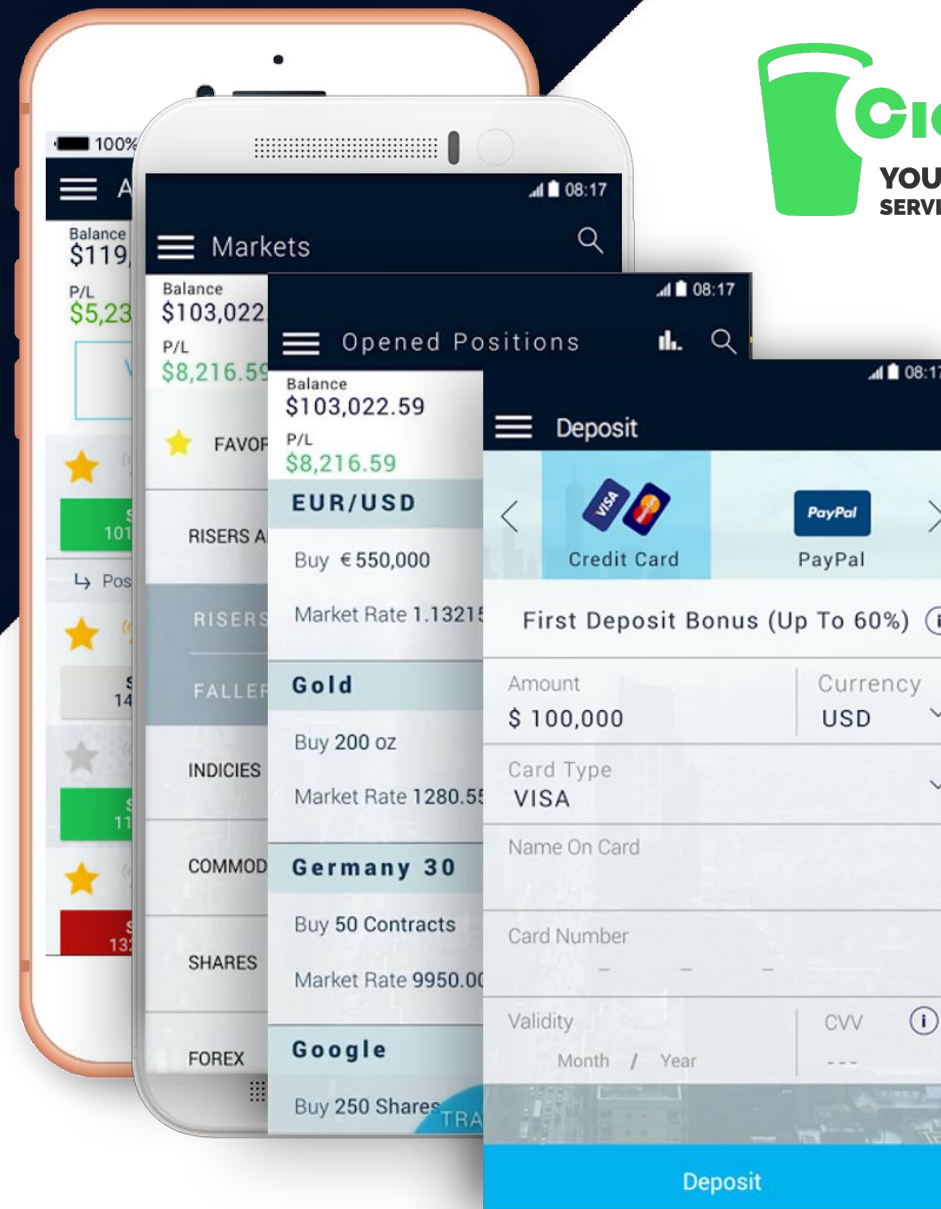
Cio
YOU
SERVI

100%
A
Balance
$119,
P/L
$5,23
V
S
101
↳ Pos
S
14
S
11
S
132

08:17
Markets
Balance
$103,022.
P/L
$8,216.59
FAVOR
RISERS A
RISERS
FALLER
INDICIES
COMMOD
SHARES
FOREX

08:17
Opened Positions
Balance
$103,022.59
P/L
$8,216.59
EUR/USD
Buy € 550,000
Market Rate 1.13215
Gold
Buy 200 oz
Market Rate 1280.55
Germany 30
Buy 50 Contracts
Market Rate 9950.00
Google
Buy 250 Shares
TRA

08:17
Deposit
VISA
Credit Card
PayPal
PayPal
First Deposit Bonus (Up To 60%)
Amount
$ 100,000
Currency
USD
Card Type
VISA
Name On Card
Card Number
Validity
Month / Year
CVV
---
Deposit